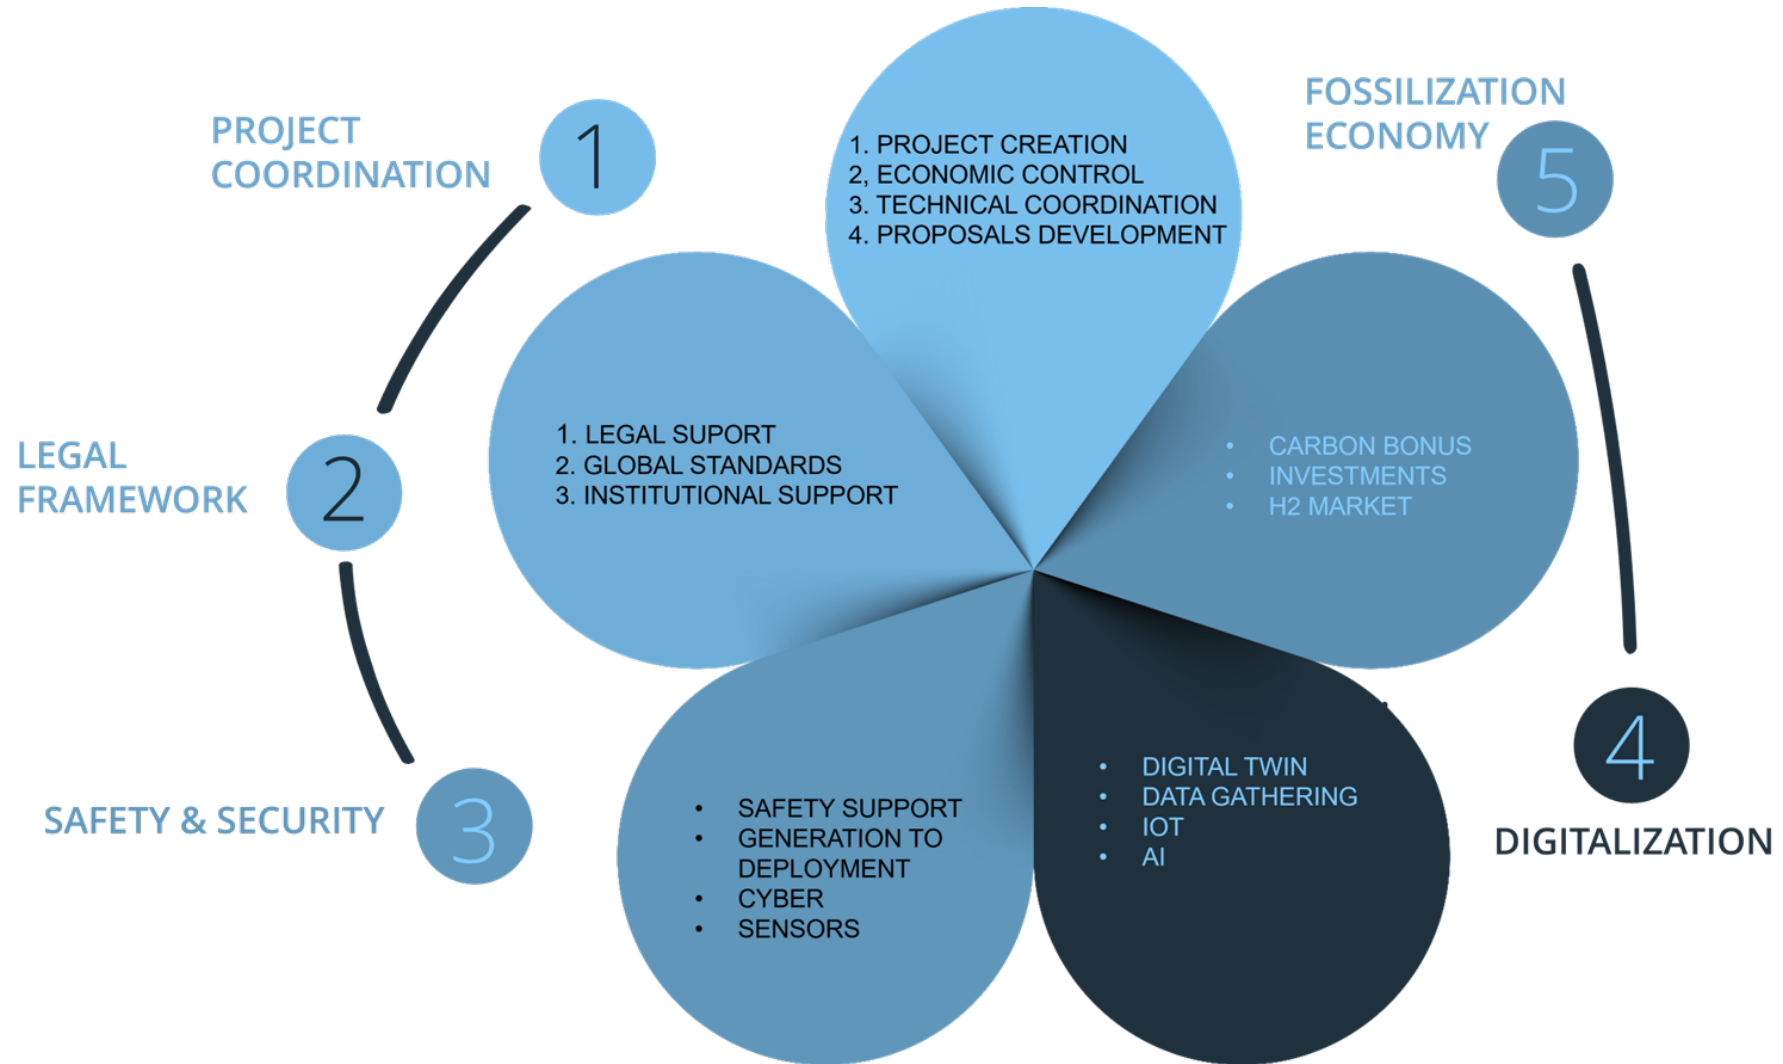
PROJECT COORDINATION

1

1. PROJECT CREATION
2, ECONOMIC CONTROL
3. TECHNICAL COORDINATION
4. PROPOSALS DEVELOPMENT

FOSSILIZATION ECONOMY

5

LEGAL FRAMEWORK

2

1. LEGAL SUPORT
2. GLOBAL STANDARDS
3. INSTITUTIONAL SUPPORT

• CARBON BONUS
• INVESTMENTS
• H2 MARKET

SAFETY & SECURITY

3

• SAFETY SUPPORT
• GENERATION TO DEPLOYMENT
• CYBER
• SENSORS

• DIGITAL TWIN
• DATA GATHERING
• IOT
• AI

4

DIGITALIZATION